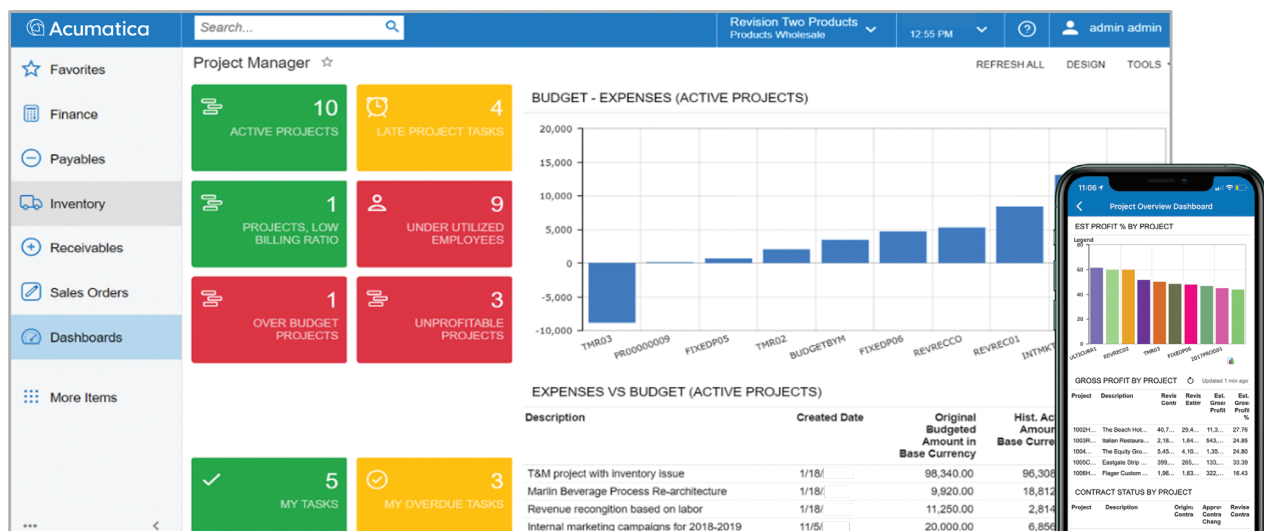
Acumatica

Search...

Revision Two Products
Products Wholesale

12:55 PM

admin admin

Favorites

Finance

Payables

Inventory

Receivables

Sales Orders

Dashboards

More Items

Project Manager

REFRESH ALL DESIGN TOOLS

10
ACTIVE PROJECTS

4
LATE PROJECT TASKS

1
PROJECTS, LOW BILLING RATIO

9
UNDER UTILIZED EMPLOYEES

1
OVER BUDGET PROJECTS

3
UNPROFITABLE PROJECTS

5
MY TASKS

3
MY OVERDUE TASKS

BUDGET - EXPENSES (ACTIVE PROJECTS)

20,000
15,000
10,000
5,000
0
-5,000
-10,000

TMR03
PR00000009
FIXEDP05
TMR02
BUDGETBYM
FIXEDP06
REVRECCO
REVREC01
INTMKT

EXPENSES VS BUDGET (ACTIVE PROJECTS)

| Description | Created Date | Original Budgeted Amount in Base Currency | Hist. Ac Amoun Base Curre |
|---|---|---|---|
| T&M project with inventory issue | 1/18/ | 98,340.00 | 96,308 |
| Marlin Beverage Process Re-architecture | 1/18/ | 9,920.00 | 18,812 |
| Revenue recognition based on labor | 1/18/ | 11,250.00 | 2,814 |
| Internal marketing campaigns for 2018-2019 | 11/5/ | 20,000.00 | 6,856 |

11:06

Project Overview Dashboard

EST PROFIT % BY PROJECT

Legend

60
50
40
30
20
10
0

ULTICURR1
REVREC02
TMR03
FIXEDP06
2017PROD01

GROSS PROFIT BY PROJECT Updated 1 min ago

| Project | Description | Revis Contr | Revis Estim | Est. Gross Profit | Est. Gross Profit % |
|---|---|---|---|---|---|
| 1002H... | The Beach Hot... | 40,7... | 29,4... | 11,3... | 27.76 |
| 1003R... | Italian Restaura... | 2,18... | 1,64... | 543,... | 24.85 |
| 1004... | The Equity Gro... | 11,3... | 8,5... | 2,8... | 24.80 |
| 1005C... | Eastgate Strip ... | 399,... | 265,... | 133,... | 33.39 |
| 1006H... | Flager Custom ... | 1,96... | 1,45... | 496,... | 25.28 |

CONTRACT STATUS BY PROJECT

| Project | Description | Origin Contra | Appro Contra Chang | Revise Contra |
|---|---|---|---|---|